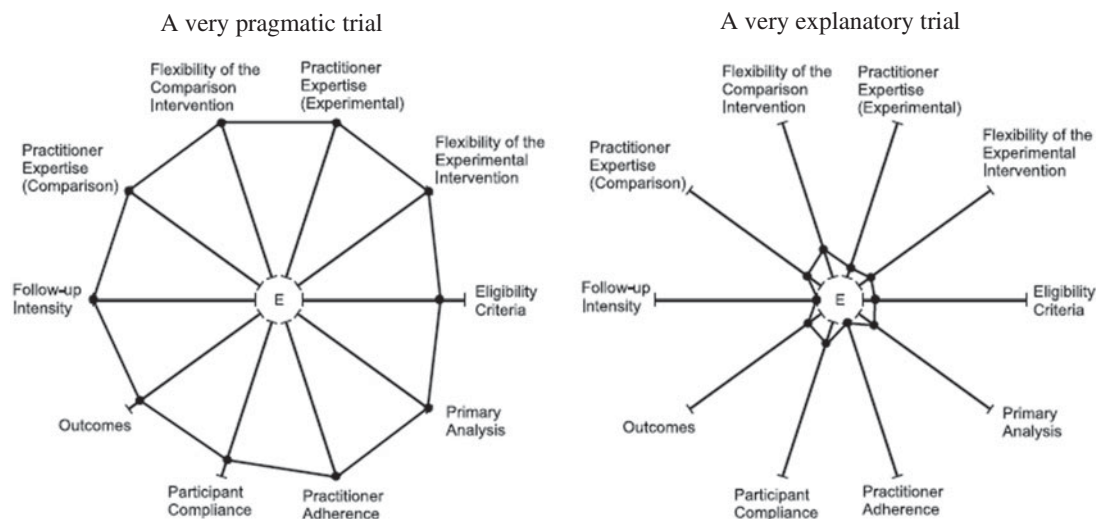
A very pragmatic trial

Flexibility of the Comparison Intervention

Practitioner Expertise (Experimental)

Flexibility of the Experimental Intervention

Practitioner Expertise (Comparison)

Follow-up Intensity

E

Eligibility Criteria

Outcomes

Primary Analysis

Participant Compliance

Practitioner Adherence

A very explanatory trial

Flexibility of the Comparison Intervention

Practitioner Expertise (Experimental)

Flexibility of the Experimental Intervention

Practitioner Expertise (Comparison)

Follow-up Intensity

E

Eligibility Criteria

Outcomes

Primary Analysis

Participant Compliance

Practitioner Adherence